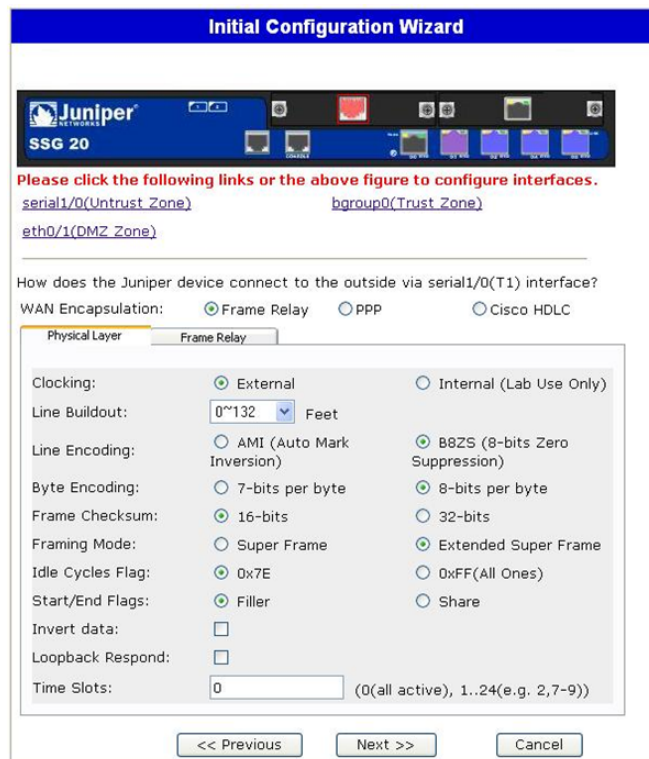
Initial Configuration Wizard

Juniper NETWORKS

SSG 20

Please click the following links or the above figure to configure interfaces.

serial1/0(Untrust Zone)

bgroup0(Trust Zone)

eth0/1(DMZ Zone)

How does the Juniper device connect to the outside via serial1/0(T1) interface?

WAN Encapsulation: Frame Relay PPP Cisco HDLC

Physical Layer | Frame Relay

| | | |
|---|---|---|
| Clocking: | External | Internal (Lab Use Only) |
| Line Buildout: | 0~132 Feet | |
| Line Encoding: | AMI (Auto Mark Inversion) | B8ZS (8-bits Zero Suppression) |
| Byte Encoding: | 7-bits per byte | 8-bits per byte |
| Frame Checksum: | 16-bits | 32-bits |
| Framing Mode: | Super Frame | Extended Super Frame |
| Idle Cycles Flag: | 0x7E | 0xFF(All Ones) |
| Start/End Flags: | Filler | Share |
| Invert data: | | |
| Loopback Respond: | | |
| Time Slots: | 0 | (0(all active), 1..24(e.g. 2,7-9)) |

<< Previous   Next >>   Cancel